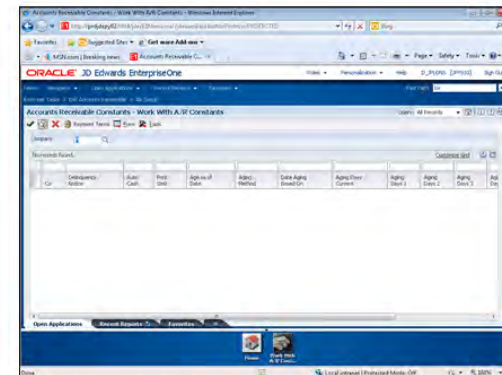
Accounts Receivable Constants - Work With A/R Constants - Windows Internet Explorer

http://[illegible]

Bing

Favorites

Suggested Sites

Get more Add-ons

MSN.com | breaking news

Accounts Receivable C...

Page

Safety

Tools

ORACLE JD Edwards EnterpriseOne

Personalization

Help

Sign Out

Accounts Receivable Constants - Work With A/R Constants

Query: All Records

Related Terms

Close

Company

Records found.

Customize Grid

| Co | Delinquency Notice | Auto Cash | Print Stmt | Age as of Date | Aging Method | Date Aging Based On | Aging Days Current | Aging Days 1 | Aging Days 2 | Aging Days 3 | Aging Da |
|---|---|---|---|---|---|---|---|---|---|---|---|

Open Applications

Recent Reports

Favorites

Home

Work With A/R Cons...

Done

Local intranet | Protected Mode: Off

100%